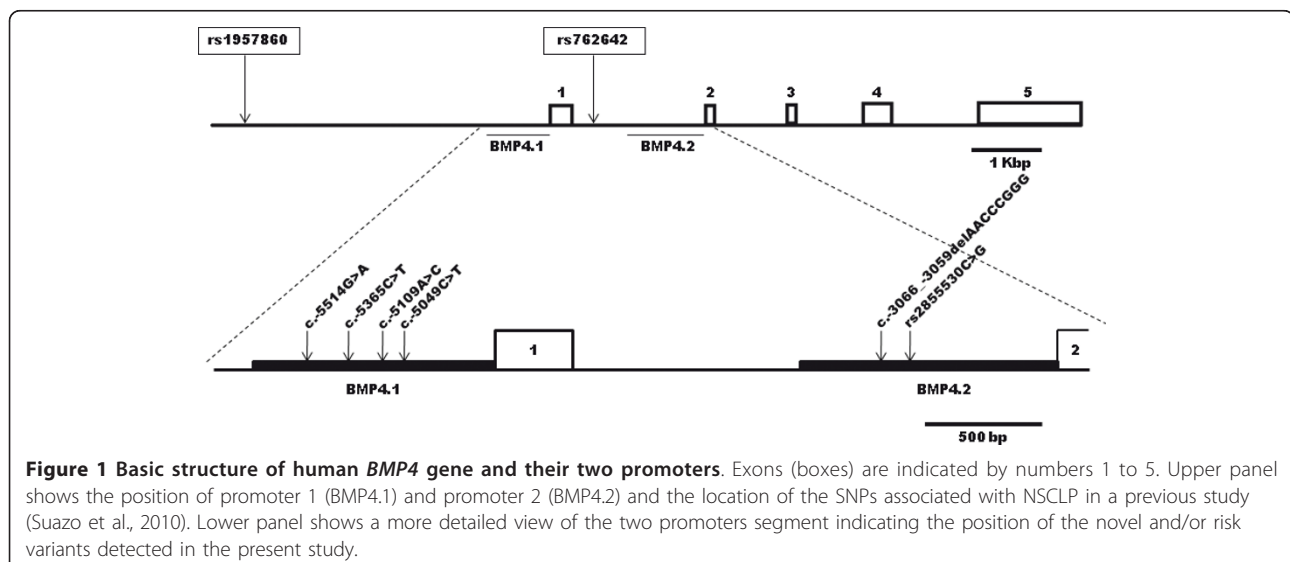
rs1957860

rs762642

1 2 3 4 5

BMP4.1 BMP4.2

1 Kbp

c.-3066_-3059delAACCCGGG
rs2855530C>G

c.-5514G>A
c.-5365C>T
c.-5109A>C
c.-5049C>T

1

2

BMP4.1

BMP4.2

500 bp

**Figure 1 Basic structure of human *BMP4* gene and their two promoters**. Exons (boxes) are indicated by numbers 1 to 5. Upper panel shows the position of promoter 1 (BMP4.1) and promoter 2 (BMP4.2) and the location of the SNPs associated with NSCLP in a previous study (Suazo et al., 2010). Lower panel shows a more detailed view of the two promoters segment indicating the position of the novel and/or risk variants detected in the present study.